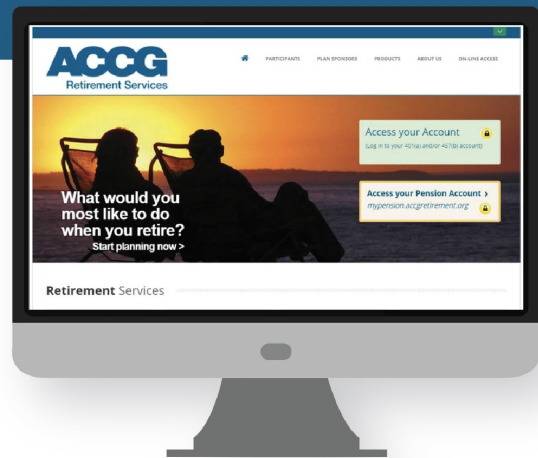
ACCG
Retirement Services

PARTICIPANTS PLAN SPONSORS PRODUCTS ABOUT US ON-LINE ACCESS

Access your Account
(Log in to your 401(a) and/or 457(b) account)

Access your Pension Account ›
mypension.accgretirement.org

What would you most like to do when you retire?
Start planning now >

Retirement Services